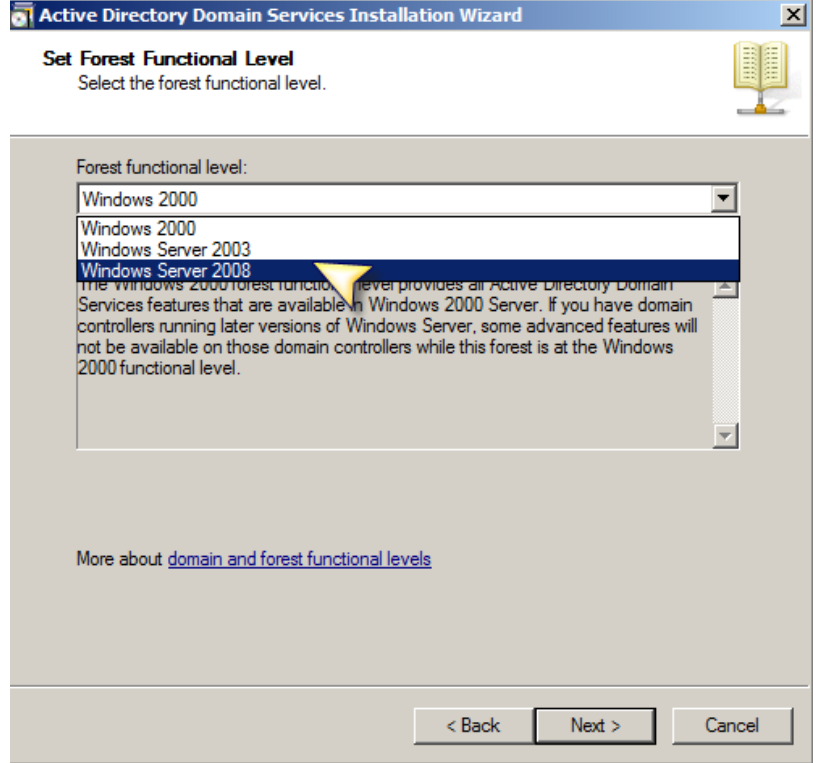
Active Directory Domain Services Installation Wizard

Set Forest Functional Level
Select the forest functional level.

Forest functional level:

Windows 2000

Windows 2000
Windows Server 2003
Windows Server 2008

The Windows 2000 forest functio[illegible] level provides all Active Directory Domain Services features that are availabl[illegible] n Windows 2000 Server. If you have domain controllers running later versions of Windows Server, some advanced features will not be available on those domain controllers while this forest is at the Windows 2000 functional level.

More about domain and forest functional levels

< Back
Next >
Cancel